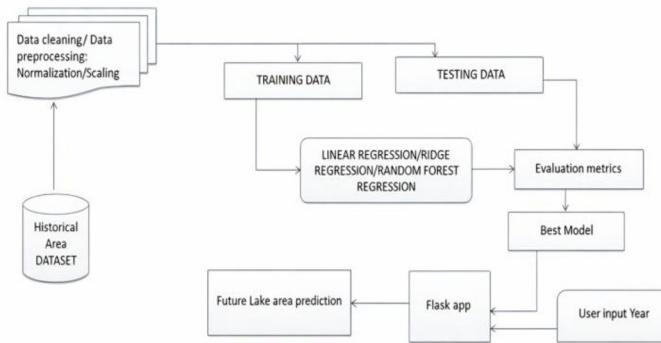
Data cleaning/ Data preprocessing: Normalization/Scaling

TRAINING DATA

TESTING DATA

Historical Area DATASET

LINEAR REGRESSION/RIDGE REGRESSION/RANDOM FOREST REGRESSION

Evaluation metrics

Best Model

Future Lake area prediction

Flask app

User input Year